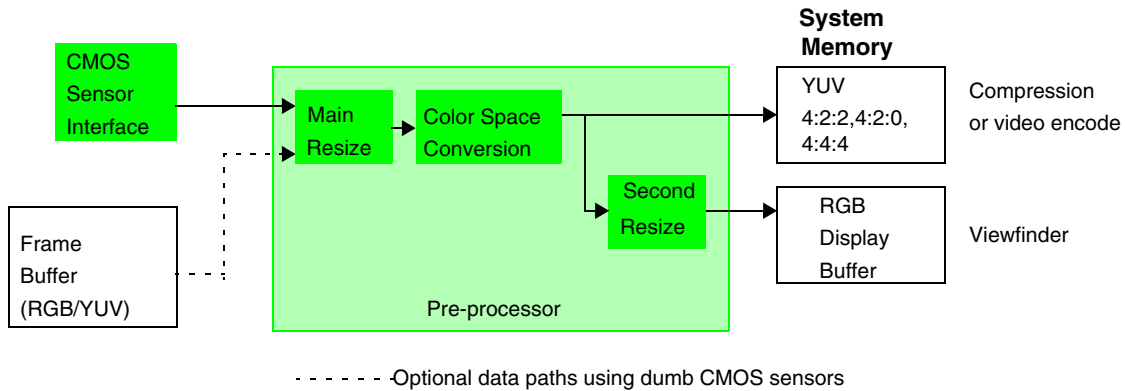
System Memory

CMOS Sensor Interface

Main Resize

Color Space Conversion

YUV 4:2:2,4:2:0, 4:4:4

Compression or video encode

Second Resize

RGB Display Buffer

Viewfinder

Frame Buffer (RGB/YUV)

Pre-processor

Optional data paths using dumb CMOS sensors